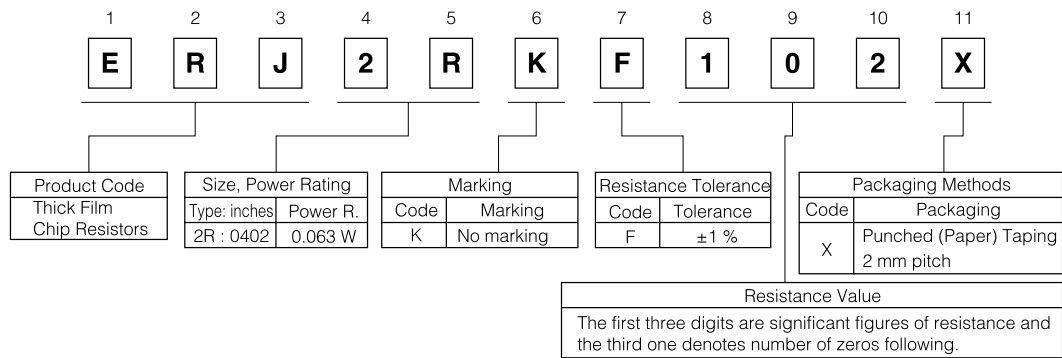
| 1 | 2 | 3 | 4 | 5 | 6 | 7 | 8 | 9 | 10 | 11 |
|---|---|---|---|---|---|---|---|---|---|---|
| E | R | J | 2 | R | K | F | 1 | 0 | 2 | X |

| Product Code |
|---|
| Thick Film Chip Resistors |

| Size, Power Rating | |
|---|---|
| Type: inches | Power R. |
| 2R : 0402 | 0.063 W |

| Marking | |
|---|---|
| Code | Marking |
| K | No marking |

| Resistance Tolerance | |
|---|---|
| Code | Tolerance |
| F | ±1 % |

| Packaging Methods | |
|---|---|
| Code | Packaging |
| X | Punched (Paper) Taping 2 mm pitch |

| Resistance Value |
|---|
| The first three digits are significant figures of resistance and the third one denotes number of zeros following. |